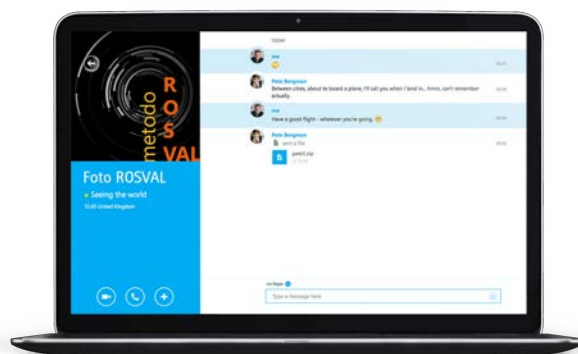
metodo
ROSVAL

Foto ROSVAL
Seeing the world
10:45 United Kingdom

TODAY

me

Pete Bergman
Between cities, about to board a plane, I'll call you when I land in... hmm, can't remember actually.

me
Have a good flight - wherever you're going.

Pete Bergman
sent a file
pete1.zip

on Skype
Type a message here